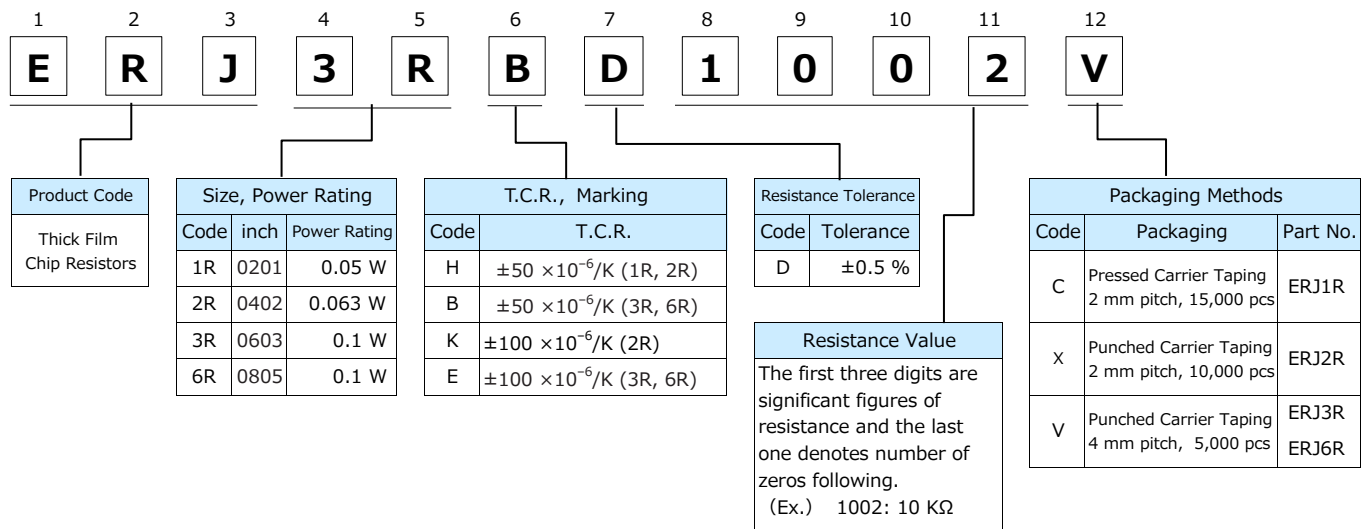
1 2 3 4 5 6 7 8 9 10 11 12

E R J 3 R B D 1 0 0 2 V

| Product Code |
|---|
| Thick Film Chip Resistors |

Size, Power Rating

| Code | inch | Power Rating |
|---|---|---|
| 1R | 0201 | 0.05 W |
| 2R | 0402 | 0.063 W |
| 3R | 0603 | 0.1 W |
| 6R | 0805 | 0.1 W |

T.C.R., Marking

| Code | T.C.R. |
|---|---|
| H | ±50 $\times10^{-6}$/K (1R, 2R) |
| B | ±50 $\times10^{-6}$/K (3R, 6R) |
| K | ±100 $\times10^{-6}$/K (2R) |
| E | ±100 $\times10^{-6}$/K (3R, 6R) |

Resistance Tolerance

| Code | Tolerance |
|---|---|
| D | ±0.5 % |

Resistance Value

The first three digits are significant figures of resistance and the last one denotes number of zeros following.
(Ex.) 1002: 10 KΩ

Packaging Methods

| Code | Packaging | Part No. |
|---|---|---|
| C | Pressed Carrier Taping 2 mm pitch, 15,000 pcs | ERJ1R |
| X | Punched Carrier Taping 2 mm pitch, 10,000 pcs | ERJ2R |
| V | Punched Carrier Taping 4 mm pitch, 5,000 pcs | ERJ3R ERJ6R |